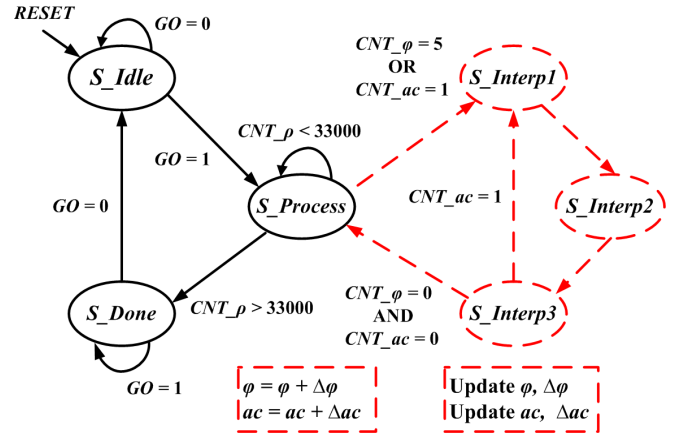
RESET

GO = 0

S_Idle

GO = 1

CNT_ρ < 33000

S_Process

CNT_φ = 5
OR
CNT_ac = 1

S_Interp1

CNT_ac = 1

S_Interp2

S_Interp3

CNT_φ = 0
AND
CNT_ac = 0

GO = 0

S_Done

CNT_ρ > 33000

GO = 1

$\varphi = \varphi + \Delta\varphi$
$ac = ac + \Delta ac$

Update $\varphi$, $\Delta\varphi$
Update $ac$, $\Delta ac$